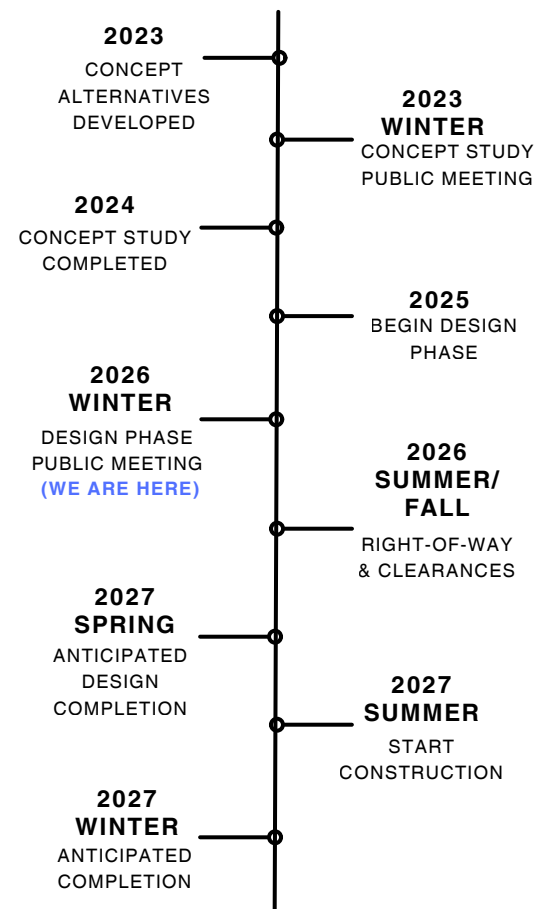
2023
CONCEPT ALTERNATIVES DEVELOPED

2023
WINTER
CONCEPT STUDY PUBLIC MEETING

2024
CONCEPT STUDY COMPLETED

2025
BEGIN DESIGN PHASE

2026
WINTER
DESIGN PHASE PUBLIC MEETING
(WE ARE HERE)

2026
SUMMER/ FALL
RIGHT-OF-WAY & CLEARANCES

2027
SPRING
ANTICIPATED DESIGN COMPLETION

2027
SUMMER
START CONSTRUCTION

2027
WINTER
ANTICIPATED COMPLETION